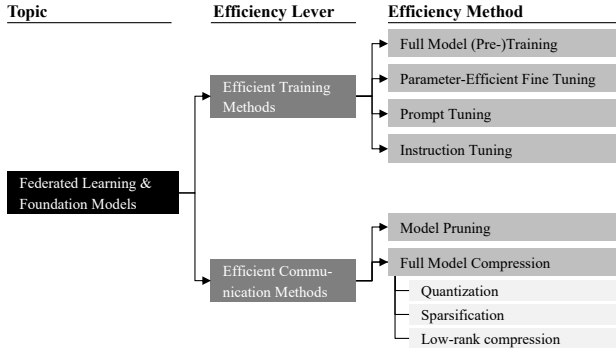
Topic

Efficiency Lever

Efficiency Method

Federated Learning & Foundation Models

Efficient Training Methods

Full Model (Pre-)Training

Parameter-Efficient Fine Tuning

Prompt Tuning

Instruction Tuning

Efficient Communication Methods

Model Pruning

Full Model Compression

Quantization

Sparsification

Low-rank compression